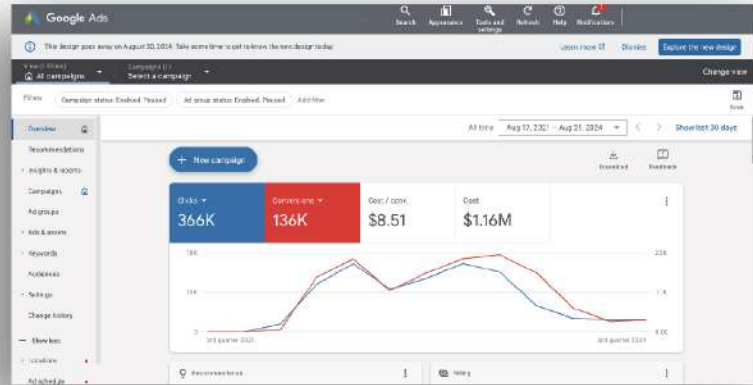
Google Ads

Search Appearance Tools and settings Refresh Help Notifications

This design goes away on August 30, 2024. Take some time to get to know the new design today

Learn more Dismiss Explore the new design

View (1 filter) All campaigns

Campaigns (1) Select a campaign

Change view

Filters Campaign status: Enabled, Paused Ad group status: Enabled, Paused Add filter

Save

Overview

Recommendations

Insights & reports

Campaigns

Ad groups

Ads & assets

Keywords

Audiences

Settings

Change history

Show less

Locations

Ad schedule

All time Aug 17, 2021 – Aug 21, 2024 Show last 30 days

New campaign

Download Feedback

Clicks 366K

Conversions 136K

Cost / conv. $8.51

Cost $1.16M

18K

15K

0

3rd quarter 2021

3rd quarter 2024

25K

1.5K

0.00

Recommendations

Billing